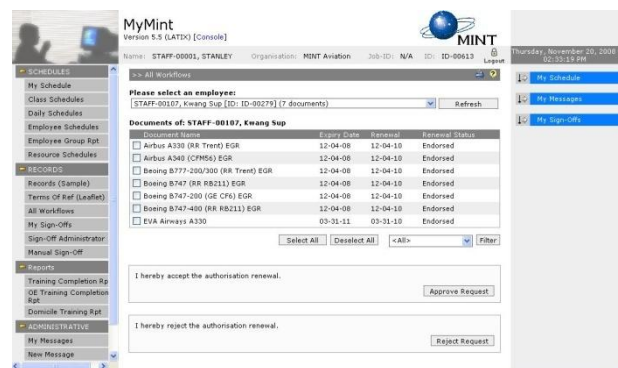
MyMint
Version 5.5 (LATIX) [Console]

MINT

Name: STAFF-00001, STANLEY Organisation: MINT Aviation Job-ID: N/A ID: ID-00613 Logout

Thursday, November 20, 2008 02:33:19 PM

SCHEDULES
My Schedule
Class Schedules
Daily Schedules
Employee Schedules
Employee Group Rpt
Resource Schedules
RECORDS
Records (Sample)
Terms Of Ref (Leaflet)
All Workflows
My Sign-Offs
Sign-Off Administrator
Manual Sign-Off
Reports
Training Completion Rp
OE Training Completion Rpt
Domicile Training Rpt
ADMINISTRATIVE
My Messages
New Message

>> All Workflows

Please select an employee:
STAFF-00107, Kwang Sup [ID: ID-00279] (7 documents)
Refresh

Documents of: STAFF-00107, Kwang Sup

| Document Name | Expiry Date | Renewal | Renewal Status |
|---|---|---|---|
| Airbus A330 (RR Trent) EGR | 12-04-08 | 12-04-10 | Endorsed |
| Airbus A340 (CFM56) EGR | 12-04-08 | 12-04-10 | Endorsed |
| Boeing B777-200/300 (RR Trent) EGR | 12-04-08 | 12-04-10 | Endorsed |
| Boeing B747 (RR RB211) EGR | 12-04-08 | 12-04-10 | Endorsed |
| Boeing B747-200 (GE CF6) EGR | 12-04-08 | 12-04-10 | Endorsed |
| Boeing B747-400 (RR RB211) EGR | 12-04-08 | 12-04-10 | Endorsed |
| EVA Airways A330 | 03-31-11 | 03-31-10 | Endorsed |

Select All Deselect All <All> Filter

I hereby accept the authorisation renewal.
Approve Request

I hereby reject the authorisation renewal.
Reject Request

My Schedule
My Messages
My Sign-Offs